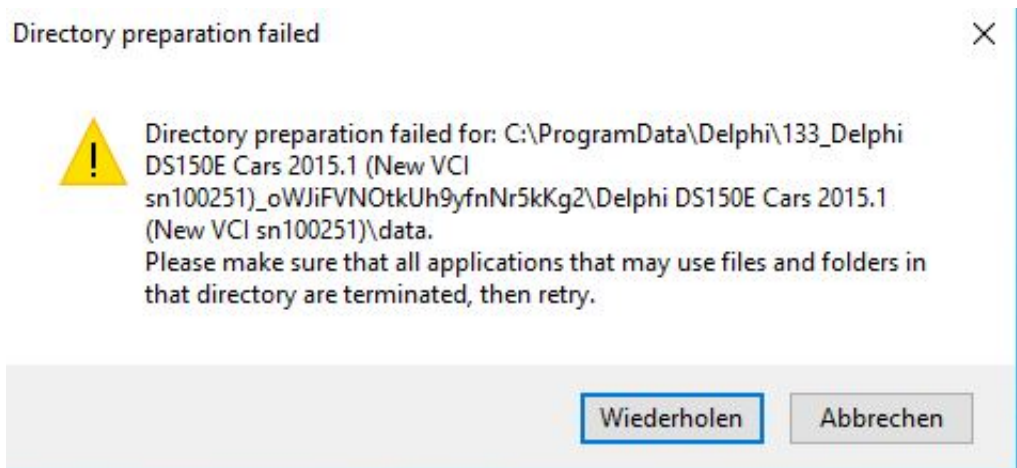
Directory preparation failed

×

Directory preparation failed for: C:\ProgramData\Delphi\133_Delphi DS150E Cars 2015.1 (New VCI sn100251)_oWJiFVNOtkUh9yfnNr5kKg2\Delphi DS150E Cars 2015.1 (New VCI sn100251)\data.
Please make sure that all applications that may use files and folders in that directory are terminated, then retry.

Wiederholen

Abbrechen